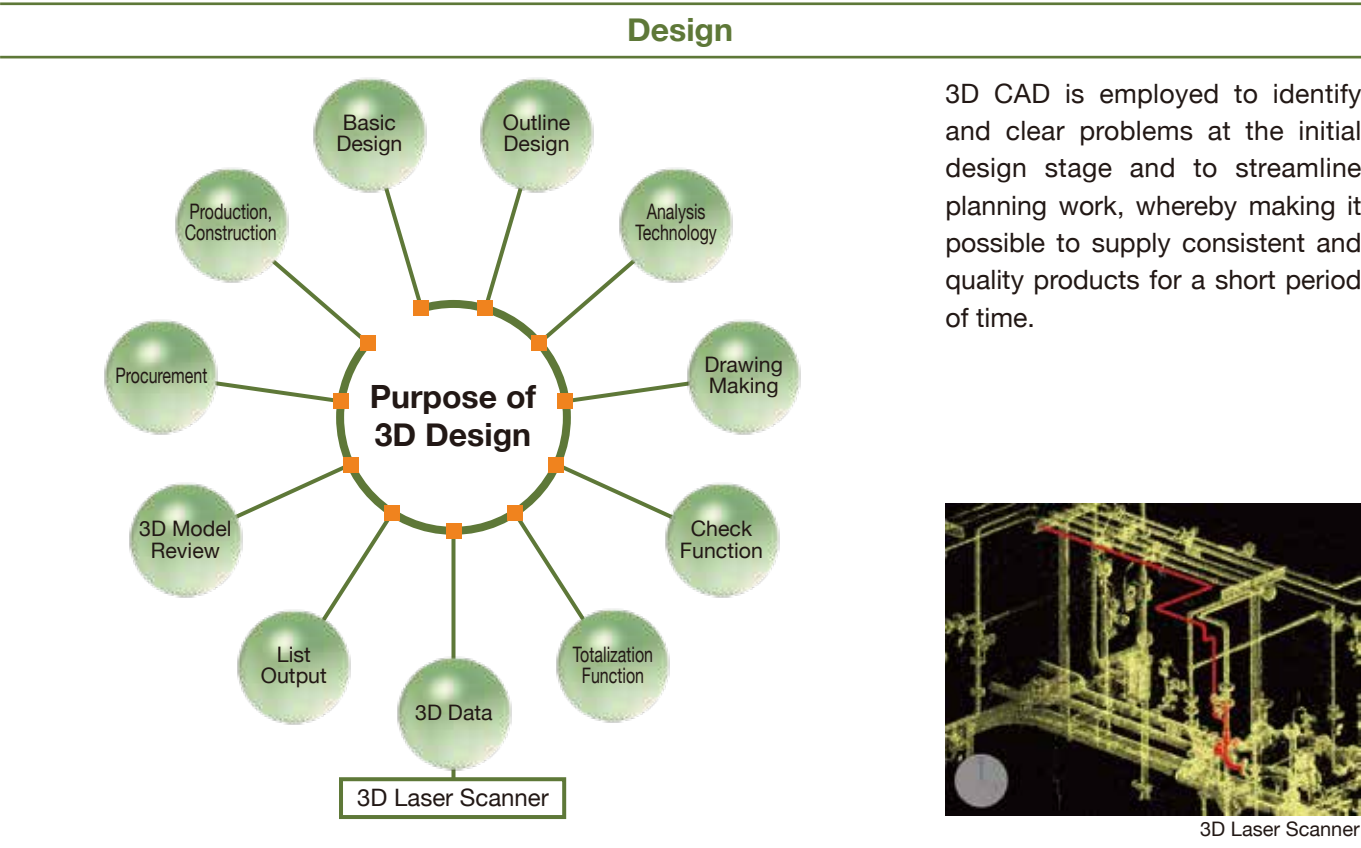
Design

Basic Design

Outline Design

Production, Construction

Analysis Technology

Procurement

Purpose of 3D Design

Drawing Making

3D Model Review

Check Function

List Output

3D Data

Totalization Function

3D Laser Scanner

3D CAD is employed to identify and clear problems at the initial design stage and to streamline planning work, whereby making it possible to supply consistent and quality products for a short period of time.

3D Laser Scanner